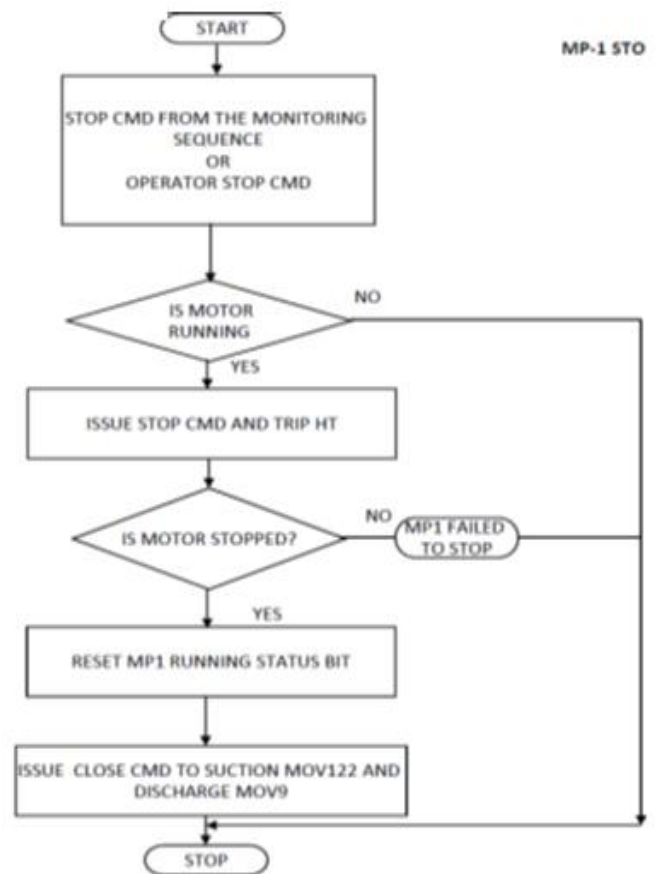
START

MP-1 STO

STOP CMD FROM THE MONITORING SEQUENCE
OR
OPERATOR STOP CMD

IS MOTOR RUNNING

NO

YES

ISSUE STOP CMD AND TRIP HT

IS MOTOR STOPPED?

NO

MP1 FAILED TO STOP

YES

RESET MP1 RUNNING STATUS BIT

ISSUE CLOSE CMD TO SUCTION MOV122 AND DISCHARGE MOV9

STOP